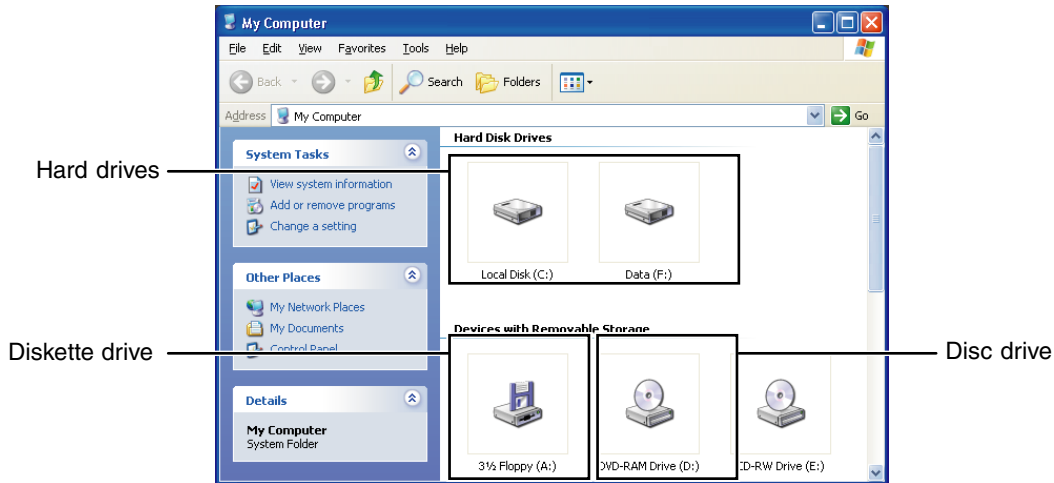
My Computer

File Edit View Favorites Tools Help

Back Search Folders

Address My Computer Go

System Tasks

View system information
Add or remove programs
Change a setting

Other Places

My Network Places
My Documents
Control Panel

Details

My Computer
System Folder

Hard Disk Drives

Local Disk (C:)
Data (F:)

Devices with Removable Storage

3½ Floppy (A:)
DVD-RAM Drive (D:)
CD-RW Drive (E:)

Hard drives
Diskette drive
Disc drive